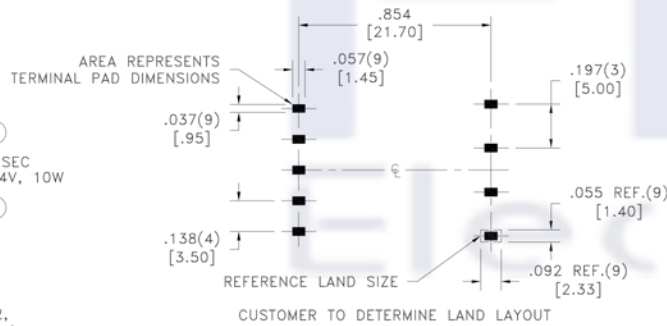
.854
[21.70]

AREA REPRESENTS TERMINAL PAD DIMENSIONS

.057(9)
[1.45]

.197(3)
[5.00]

.037(9)
[.95]

SEC
4V, 10W

℄

.055 REF.(9)
[1.40]

.138(4)
[3.50]

REFERENCE LAND SIZE

.092 REF.(9)
[2.33]

2,

CUSTOMER TO DETERMINE LAND LAYOUT

Elec